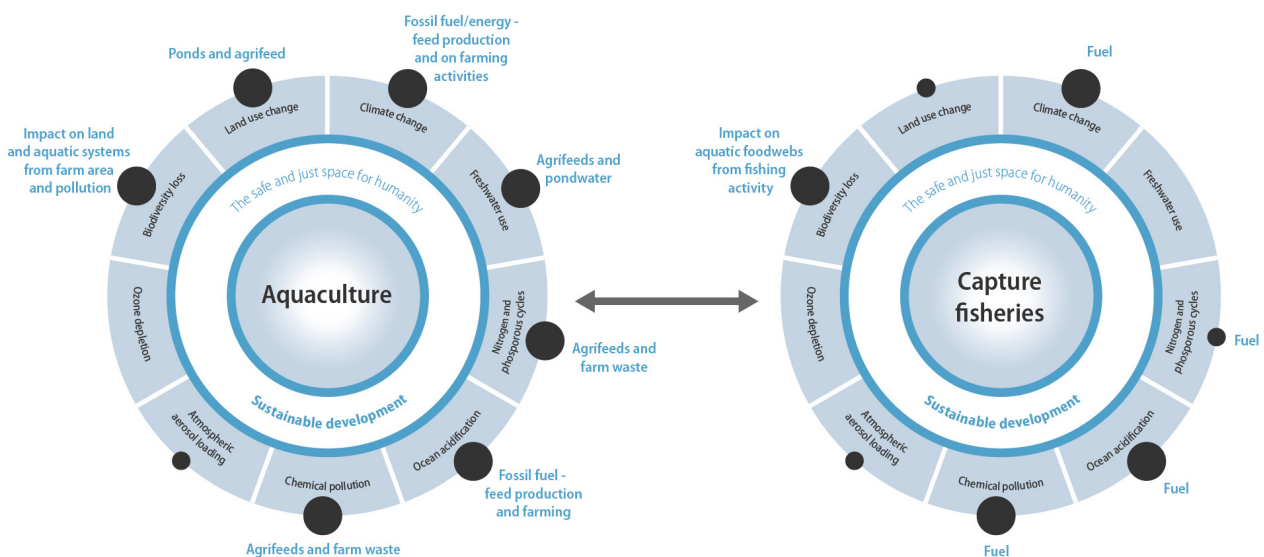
Ponds and agrifeed

Fossil fuel/energy - feed production and on farming activities

Impact on land and aquatic systems from farm area and pollution

Agrifeeds and pondwater

Land use change

Climate change

Freshwater use

Nitrogen and phosporous cycles

Ocean acidification

Chemical pollution

Atmospheric aerosol loading

Ozone depletion

Biodiversity loss

The safe and just space for humanity

Aquaculture

Sustainable development

Agrifeeds and farm waste

Fossil fuel - feed production and farming

Agrifeeds and farm waste

Fuel

Impact on aquatic foodwebs from fishing activity

Land use change

Climate change

Freshwater use

Nitrogen and phosporous cycles

Ocean acidification

Chemical pollution

Atmospheric aerosol loading

Ozone depletion

Biodiversity loss

The safe and just space for humanity

Capture fisheries

Sustainable development

Fuel

Fuel

Fuel